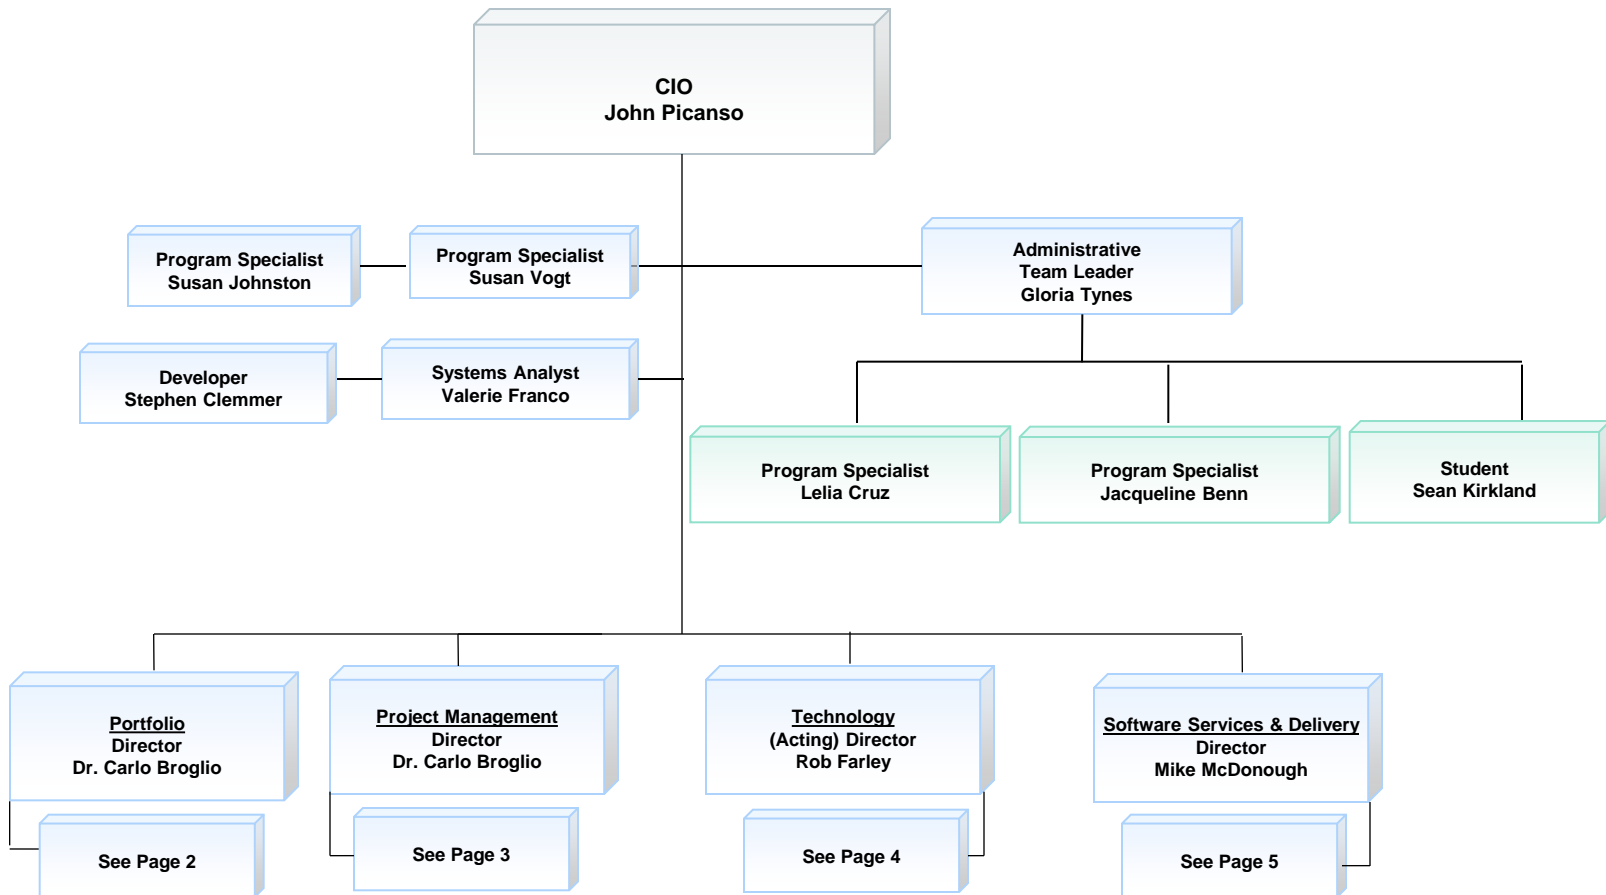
CIO
John Picanso

Program Specialist
Susan Johnston

Program Specialist
Susan Vogt

Administrative
Team Leader
Gloria Tynes

Developer
Stephen Clemmer

Systems Analyst
Valerie Franco

Program Specialist
Lelia Cruz

Program Specialist
Jacqueline Benn

Student
Sean Kirkland

Portfolio
Director
Dr. Carlo Broglio

Project Management
Director
Dr. Carlo Broglio

Technology
(Acting) Director
Rob Farley

Software Services & Delivery
Director
Mike McDonough

See Page 2

See Page 3

See Page 4

See Page 5